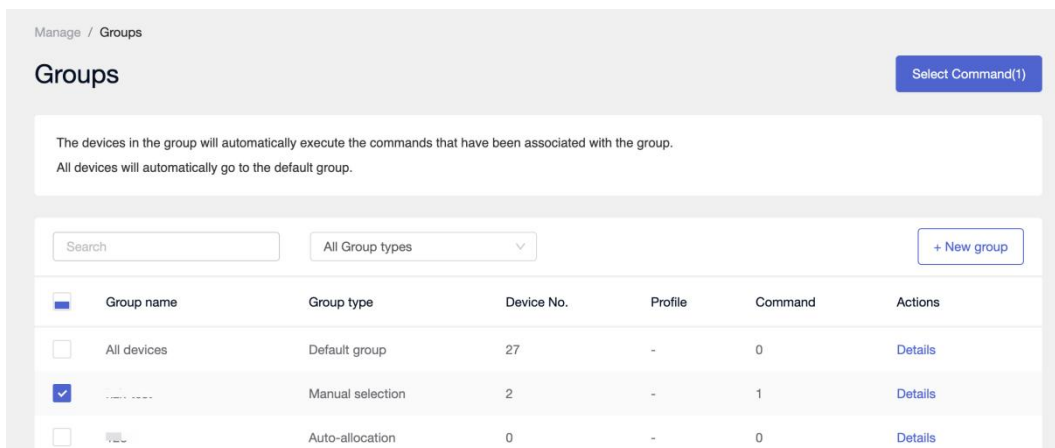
Manage / Groups

Groups

Select Command(1)

The devices in the group will automatically execute the commands that have been associated with the group.
All devices will automatically go to the default group.

Search

All Group types

+ New group

| | Group name | Group type | Device No. | Profile | Command | Actions |
|---|---|---|---|---|---|---|
| | All devices | Default group | 27 | - | 0 | Details |
| | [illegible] | Manual selection | 2 | - | 1 | Details |
| | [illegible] | Auto-allocation | 0 | - | 0 | Details |